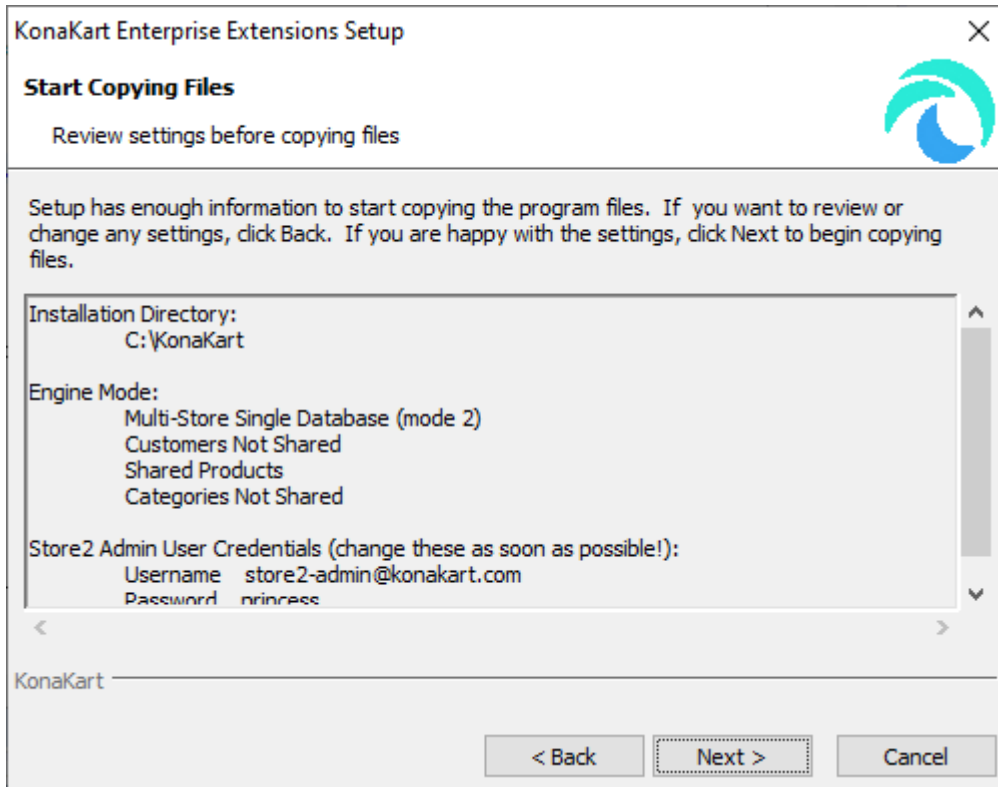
KonaKart Enterprise Extensions Setup

Start Copying Files

Review settings before copying files

Setup has enough information to start copying the program files. If you want to review or change any settings, click Back. If you are happy with the settings, click Next to begin copying files.

Installation Directory:
C:\KonaKart

Engine Mode:
Multi-Store Single Database (mode 2)
Customers Not Shared
Shared Products
Categories Not Shared

Store2 Admin User Credentials (change these as soon as possible!):
Username store2-admin@konakart.com
Password princess

KonaKart

< Back
Next >
Cancel